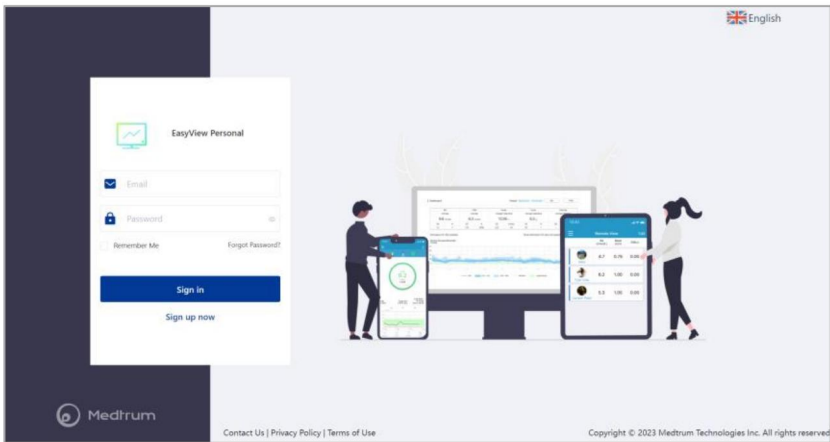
English

EasyView Personal

Email

Password

Remember Me

Forgot Password?

Sign in

Sign up now

Medtrum

Contact Us | Privacy Policy | Terms of Use

Copyright © 2023 Medtrum Technologies Inc. All rights reserved